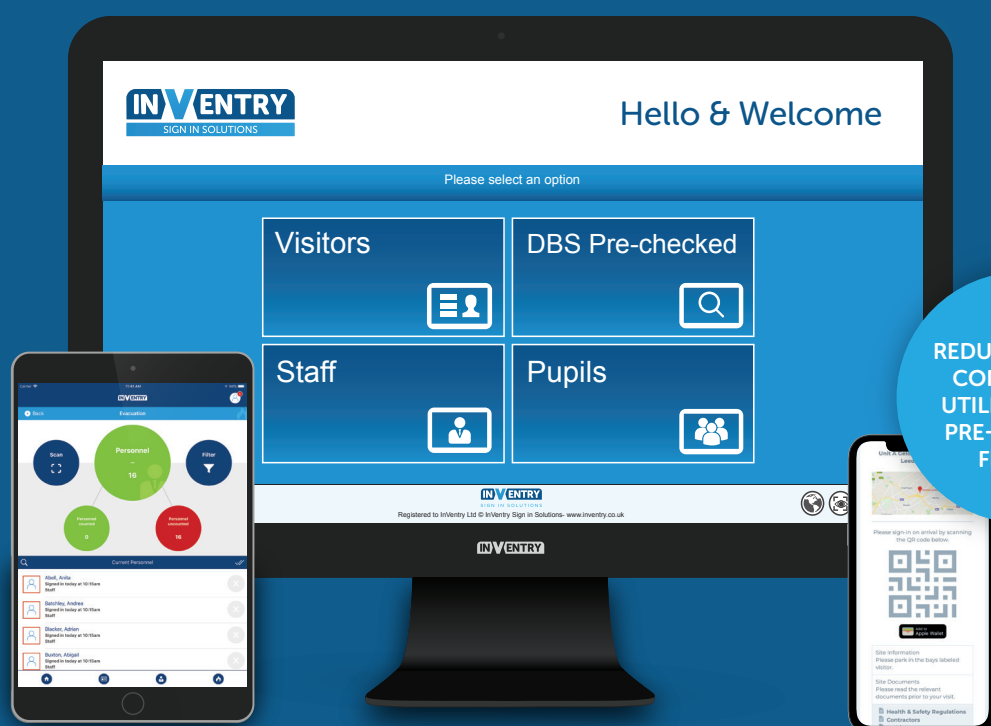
INVENTRY
SIGN IN SOLUTIONS

Hello & Welcome

Please select an option

Visitors

DBS Pre-checked

Staff

Pupils

INVENTRY
SIGN IN SOLUTIONS
Registered to InVentry Ltd © InVentry Sign in Solutions- www.inventry.co.uk

INVENTRY

REDU
CO
UTIL
PRE-
F

INVENTRY
Back
Evacuation
Scan
Personnel
16
Filter
Personnel counted
0
Personnel unaccounted
16
Current Personnel
Abell, Anita
Signed in today at 10:15am
Staff
Batchley, Andrea
Signed in today at 10:15am
Staff
Blacker, Adrian
Signed in today at 10:15am
Staff
Burton, Abigail
Signed in today at 10:15am
Staff

Unit A
Lea
Please sign-in on arrival by scanning the QR code below.
Apple Wallet
Site Information
Please park in the bays labeled visitor.
Site Documents
Please read the relevant documents prior to your visit.
Health & Safety Regulations
Contractors